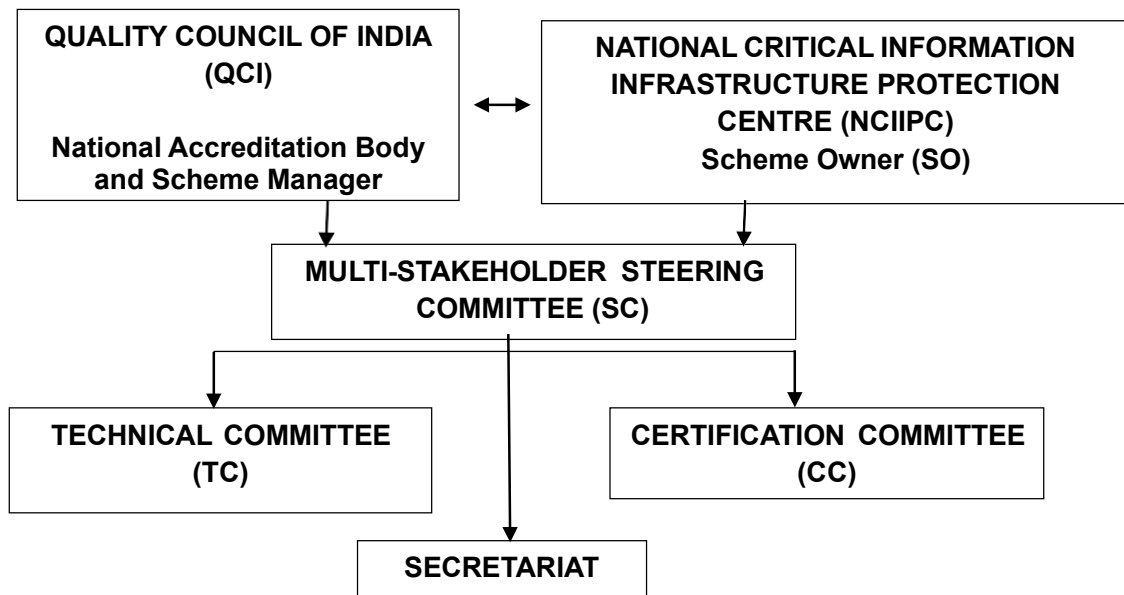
QUALITY COUNCIL OF INDIA (QCI)

National Accreditation Body and Scheme Manager

NATIONAL CRITICAL INFORMATION INFRASTRUCTURE PROTECTION CENTRE (NCIIPC)
Scheme Owner (SO)

MULTI-STAKEHOLDER STEERING COMMITTEE (SC)

TECHNICAL COMMITTEE (TC)

CERTIFICATION COMMITTEE (CC)

SECRETARIAT